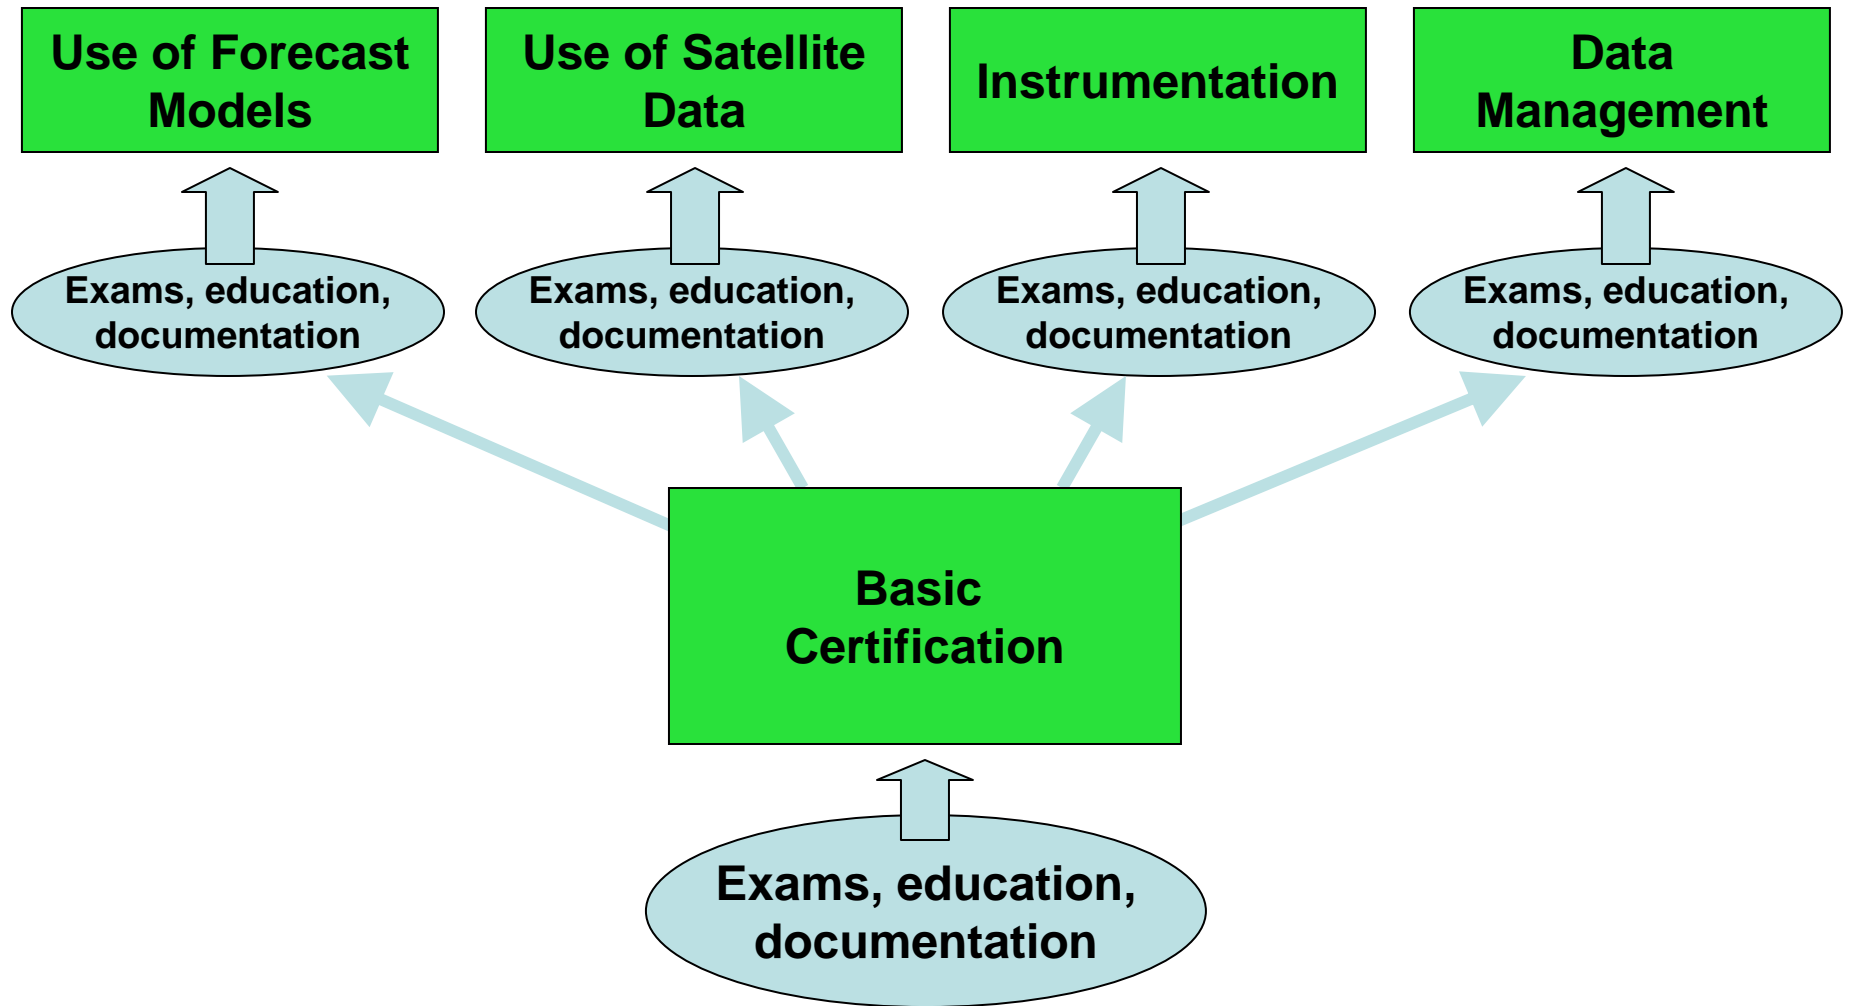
Use of Forecast Models

Use of Satellite Data

Instrumentation

Data Management

Exams, education, documentation

Exams, education, documentation

Exams, education, documentation

Exams, education, documentation

Basic Certification

Exams, education, documentation